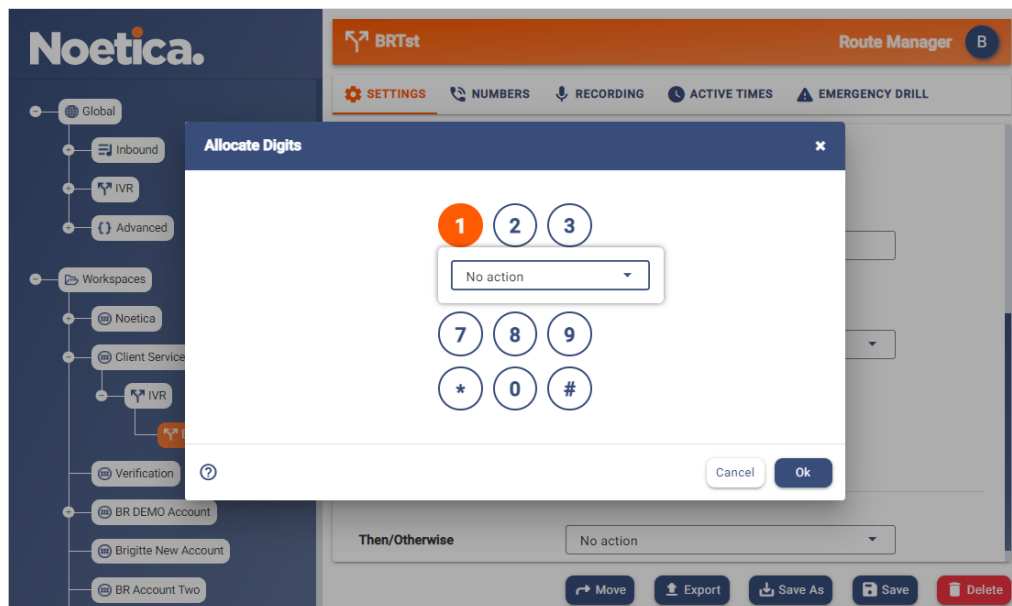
Noetica.

Global
Inbound
IVR
Advanced
Workspaces
Noetica
Client Service
IVR
Verification
BR DEMO Account
Brigitte New Account
BR Account Two

BRTst
Route Manager
B

SETTINGS
NUMBERS
RECORDING
ACTIVE TIMES
EMERGENCY DRILL

Allocate Digits
×

1
2
3
No action
7
8
9
*
0
#

Cancel
Ok

Then/Otherwise
No action

Move
Export
Save As
Save
Delete